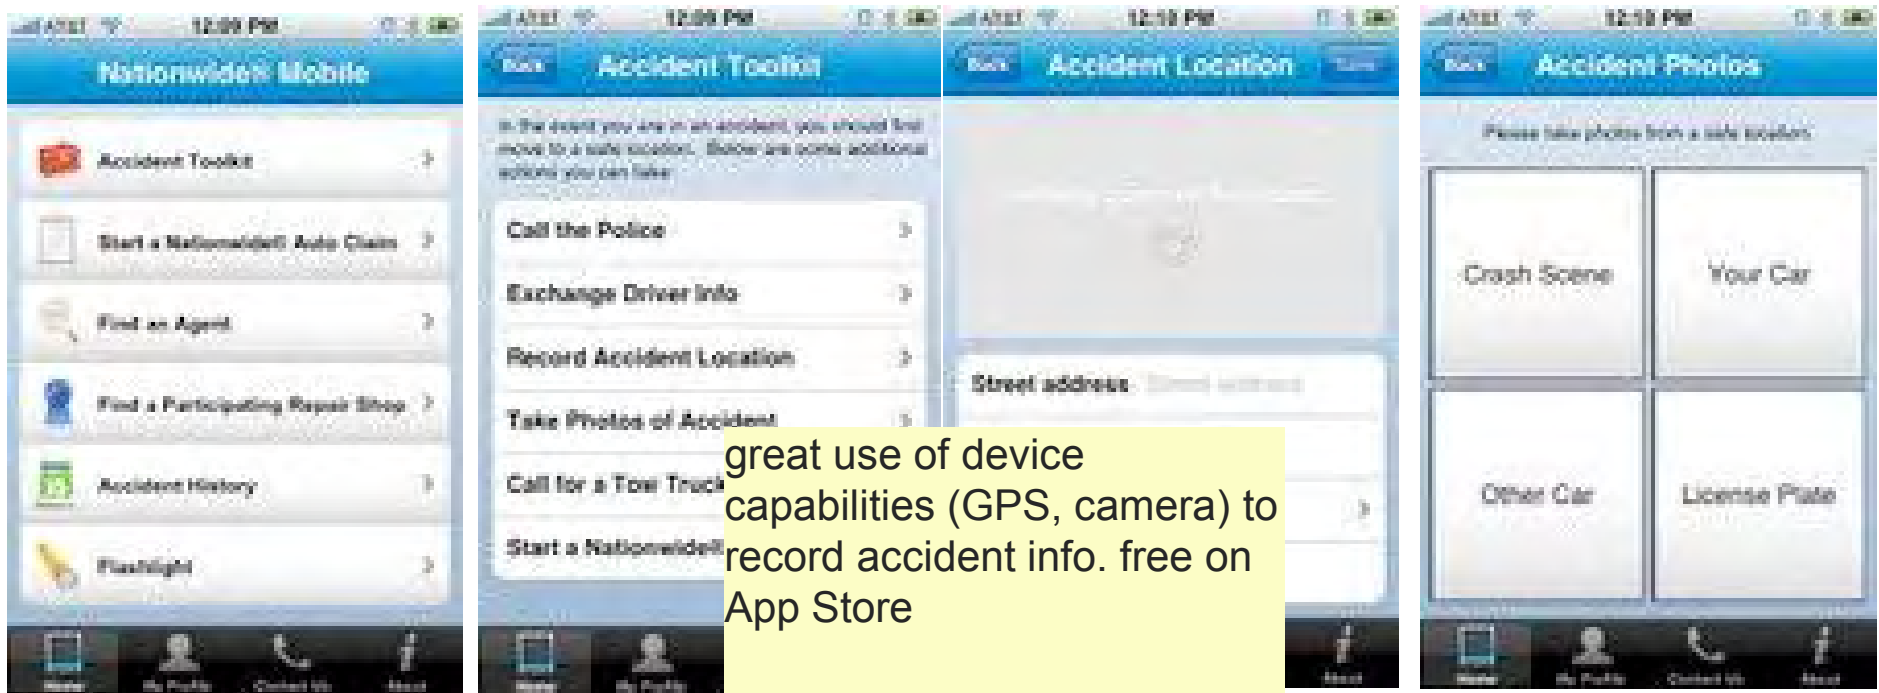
AT&T 12:09 PM

Nationwide® Mobile

Accident Toolkit

Start a Nationwide® Auto Claim

Find an Agent

Find a Participating Repair Shop

Accident History

Flashlight

Home My Profile Contact Us About

AT&T 12:09 PM

Back Accident Toolkit

In the event you are in an accident, you should first move to a safe location. Below are some additional actions you can take.

Call the Police

Exchange Driver Info

Record Accident Location

Take Photos of Accident

Call for a Tow Truck

Start a Nationwide®

Home My Profile

AT&T 12:10 PM

Back Accident Location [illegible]

Street address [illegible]

About

great use of device capabilities (GPS, camera) to record accident info. free on App Store

AT&T 12:10 PM

Back Accident Photos

Please take photos from a safe location.

Crash Scene

Your Car

Other Car

License Plate

Home My Profile Contact Us About